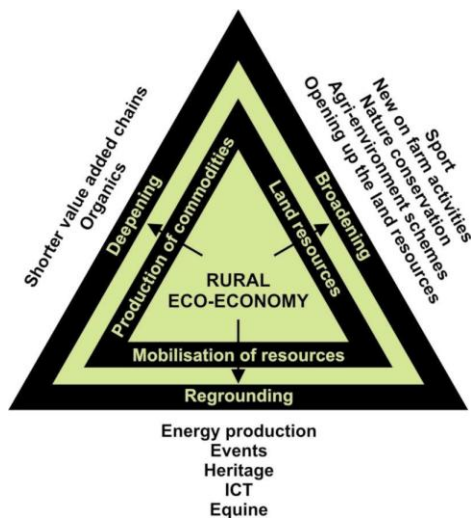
Shorter value added chains
Organics

Sport
New on farm activities
Nature conservation
Agri-environment schemes
Opening up the land resources

Deepening

Production of commodities

Land resources

Broadening

RURAL ECO-ECONOMY

Mobilisation of resources

Regrounding

Energy production
Events
Heritage
ICT
Equine